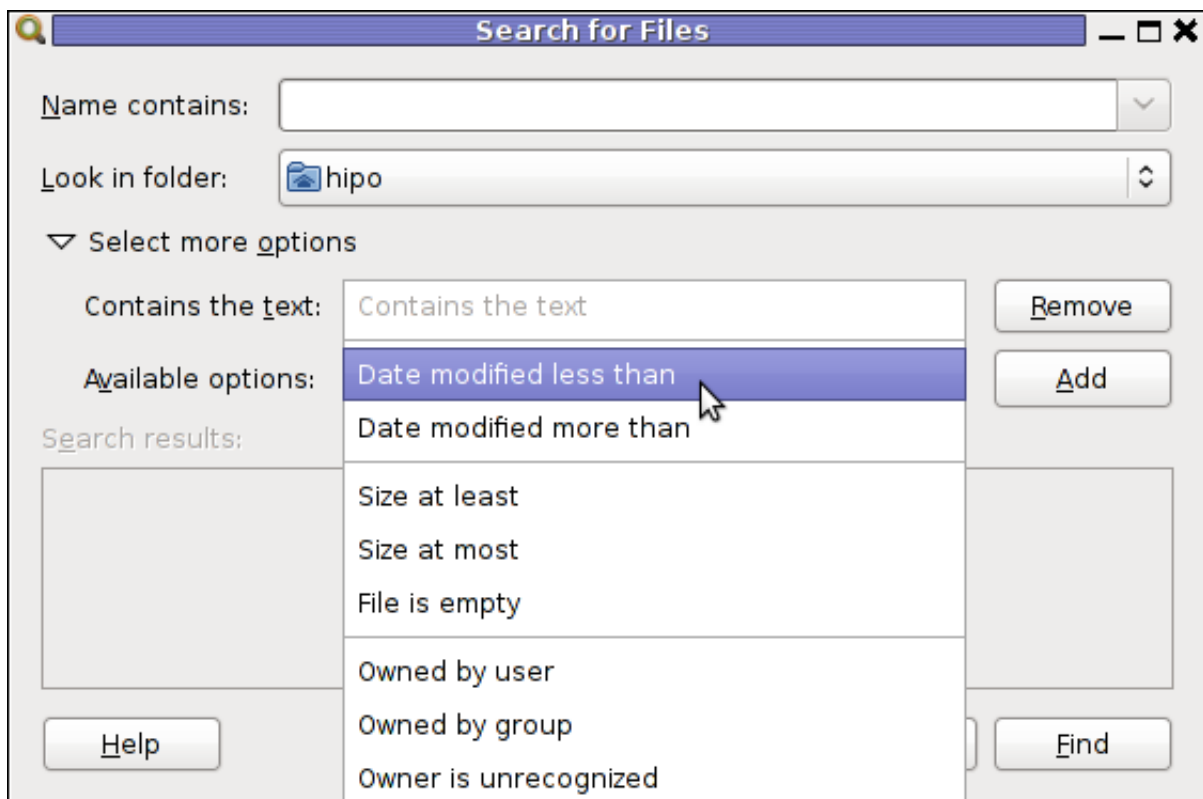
Search for Files

Name contains:

Look in folder: hipo

Select more options

Contains the text: Contains the text

Remove

Available options:

Date modified less than
Date modified more than
Size at least
Size at most
File is empty
Owned by user
Owned by group
Owner is unrecognized

Add

Search results:

Help

Find